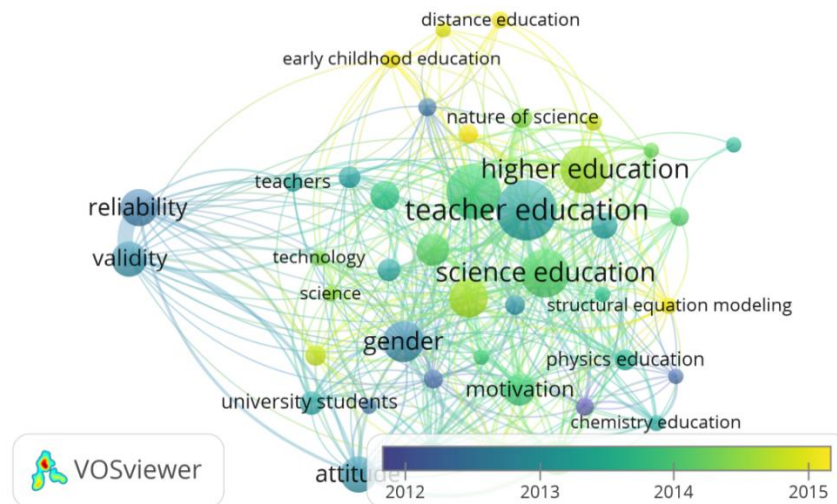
distance education
early childhood education
nature of science
higher education
teachers
reliability
teacher education
validity
technology
science education
science
structural equation modeling
gender
physics education
motivation
university students
chemistry education
VOSviewer
attitude
2012
2013
2014
2015